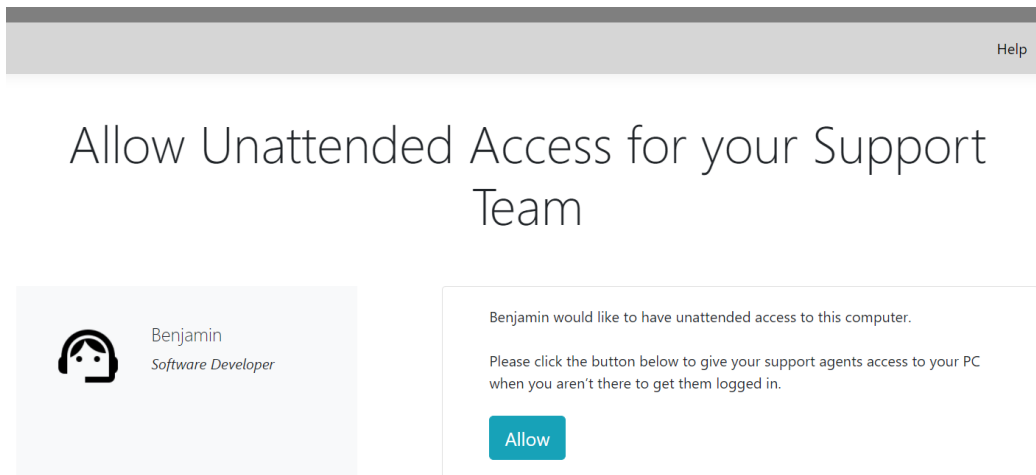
Help

Allow Unattended Access for your Support Team

Benjamin

Software Developer

Benjamin would like to have unattended access to this computer.

Please click the button below to give your support agents access to your PC when you aren't there to get them logged in.

Allow